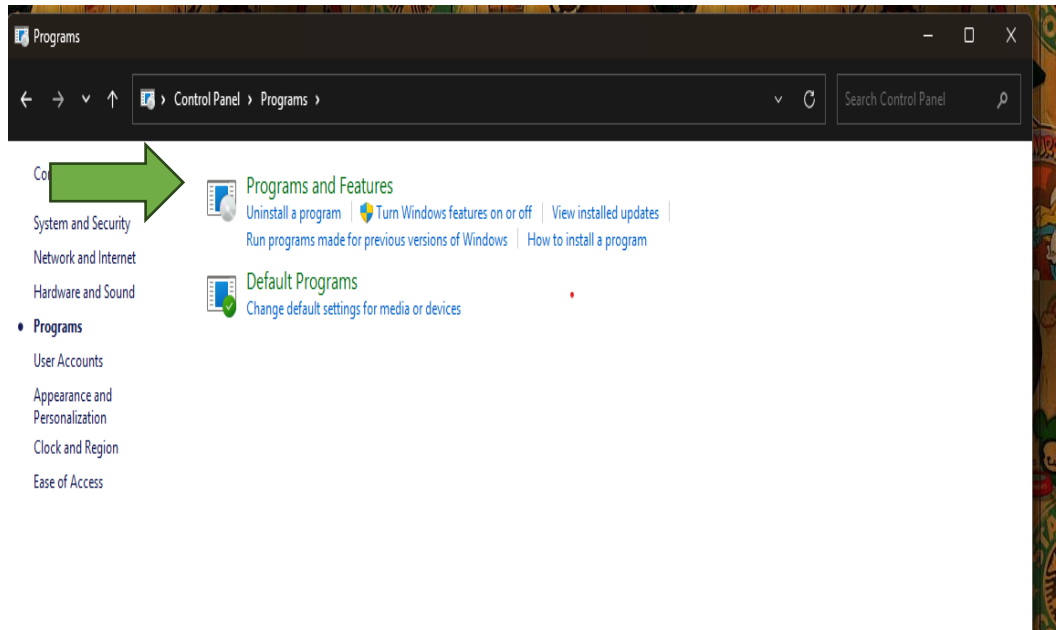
Programs

Control Panel › Programs ›

Search Control Panel

Co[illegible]

System and Security

Network and Internet

Hardware and Sound

Programs

User Accounts

Appearance and Personalization

Clock and Region

Ease of Access

Programs and Features

Uninstall a program | Turn Windows features on or off | View installed updates

Run programs made for previous versions of Windows | How to install a program

Default Programs

Change default settings for media or devices